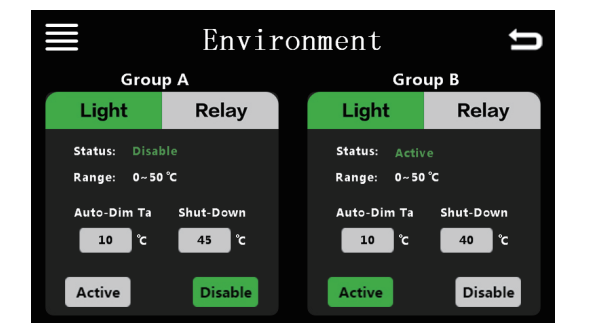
Environment

Group A

Light

Relay

Status: Disable

Range: 0~50 ℃

Auto-Dim Ta

10 ℃

Shut-Down

45 ℃

Active

Disable

Group B

Light

Relay

Status: Active

Range: 0~50 ℃

Auto-Dim Ta

10 ℃

Shut-Down

40 ℃

Active

Disable